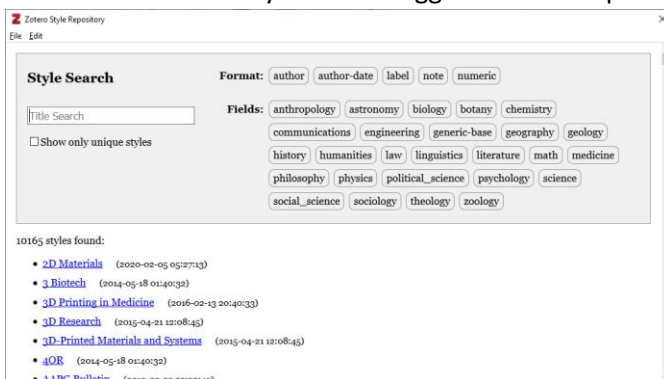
Zotero Style Repository
File Edit

Style Search

Title Search

Show only unique styles

Format: author author-date label note numeric

Fields: anthropology astronomy biology botany chemistry communications engineering generic-base geography geology history humanities law linguistics literature math medicine philosophy physics political_science psychology science social_science sociology theology zoology

10165 styles found:

- 2D Materials (2020-02-05 05:27:13)
- 3 Biotech (2014-05-18 01:40:32)
- 3D Printing in Medicine (2016-02-13 20:40:33)
- 3D Research (2015-04-21 12:08:45)
- 3D-Printed Materials and Systems (2015-04-21 12:08:45)
- 4OR (2014-05-18 01:40:32)
- AAPG Bulletin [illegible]